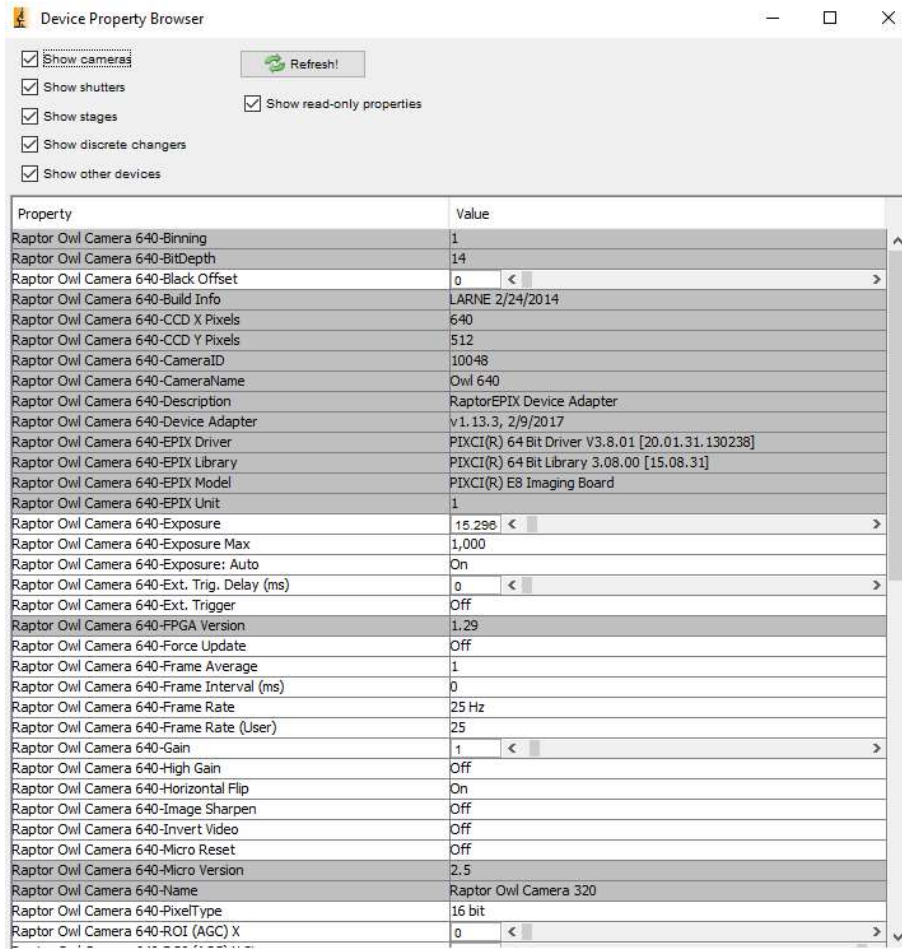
Device Property Browser

Show cameras
Show shutters
Show stages
Show discrete changers
Show other devices

Refresh!

Show read-only properties

| Property | Value |
|---|---|
| Raptor Owl Camera 640-Binning | 1 |
| Raptor Owl Camera 640-BitDepth | 14 |
| Raptor Owl Camera 640-Black Offset | 0 |
| Raptor Owl Camera 640-Build Info | LARNE 2/24/2014 |
| Raptor Owl Camera 640-CCD X Pixels | 640 |
| Raptor Owl Camera 640-CCD Y Pixels | 512 |
| Raptor Owl Camera 640-CameraID | 10048 |
| Raptor Owl Camera 640-CameraName | Owl 640 |
| Raptor Owl Camera 640-Description | RaptorEPIX Device Adapter |
| Raptor Owl Camera 640-Device Adapter | v1.13.3, 2/9/2017 |
| Raptor Owl Camera 640-EPIX Driver | PIXCI(R) 64 Bit Driver V3.8.01 [20.01.31.130238] |
| Raptor Owl Camera 640-EPIX Library | PIXCI(R) 64 Bit Library 3.08.00 [15.08.31] |
| Raptor Owl Camera 640-EPIX Model | PIXCI(R) E8 Imaging Board |
| Raptor Owl Camera 640-EPIX Unit | 1 |
| Raptor Owl Camera 640-Exposure | 15.296 |
| Raptor Owl Camera 640-Exposure Max | 1,000 |
| Raptor Owl Camera 640-Exposure: Auto | On |
| Raptor Owl Camera 640-Ext. Trig. Delay (ms) | 0 |
| Raptor Owl Camera 640-Ext. Trigger | Off |
| Raptor Owl Camera 640-FPGA Version | 1.29 |
| Raptor Owl Camera 640-Force Update | Off |
| Raptor Owl Camera 640-Frame Average | 1 |
| Raptor Owl Camera 640-Frame Interval (ms) | 0 |
| Raptor Owl Camera 640-Frame Rate | 25 Hz |
| Raptor Owl Camera 640-Frame Rate (User) | 25 |
| Raptor Owl Camera 640-Gain | 1 |
| Raptor Owl Camera 640-High Gain | Off |
| Raptor Owl Camera 640-Horizontal Flip | On |
| Raptor Owl Camera 640-Image Sharpen | Off |
| Raptor Owl Camera 640-Invert Video | Off |
| Raptor Owl Camera 640-Micro Reset | Off |
| Raptor Owl Camera 640-Micro Version | 2.5 |
| Raptor Owl Camera 640-Name | Raptor Owl Camera 320 |
| Raptor Owl Camera 640-PixelType | 16 bit |
| Raptor Owl Camera 640-ROI (AGC) X | 0 |